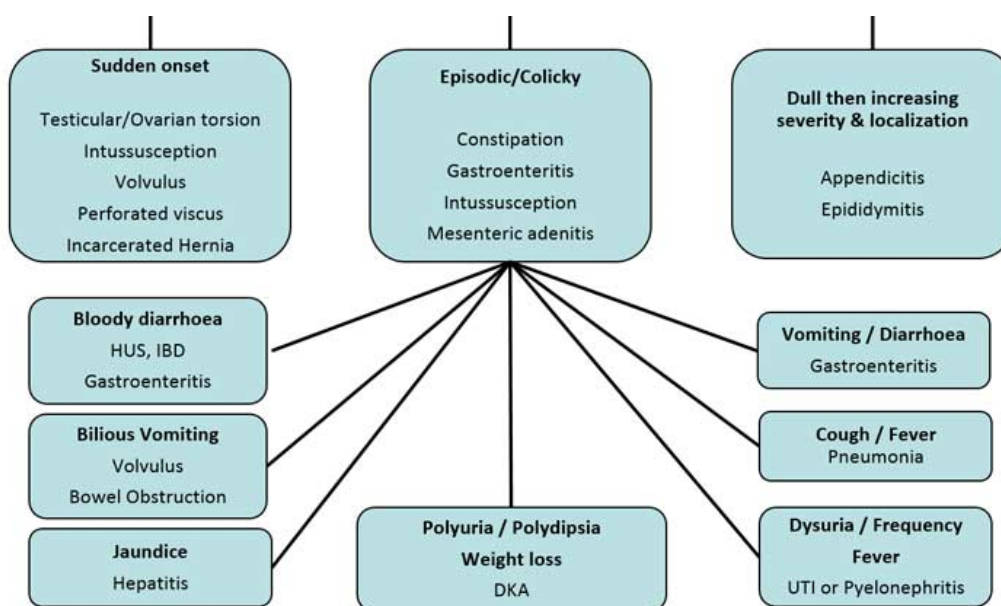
**Sudden onset**

Testicular/Ovarian torsion
Intussusception
Volvulus
Perforated viscus
Incarcerated Hernia

**Episodic/Colicky**

Constipation
Gastroenteritis
Intussusception
Mesenteric adenitis

**Dull then increasing severity & localization**

Appendicitis
Epididymitis

**Bloody diarrhoea**
HUS, IBD
Gastroenteritis

**Bilious Vomiting**
Volvulus
Bowel Obstruction

**Jaundice**
Hepatitis

**Polyuria / Polydipsia**
**Weight loss**
DKA

**Vomiting / Diarrhoea**
Gastroenteritis

**Cough / Fever**
Pneumonia

**Dysuria / Frequency**
**Fever**
UTI or Pyelonephritis